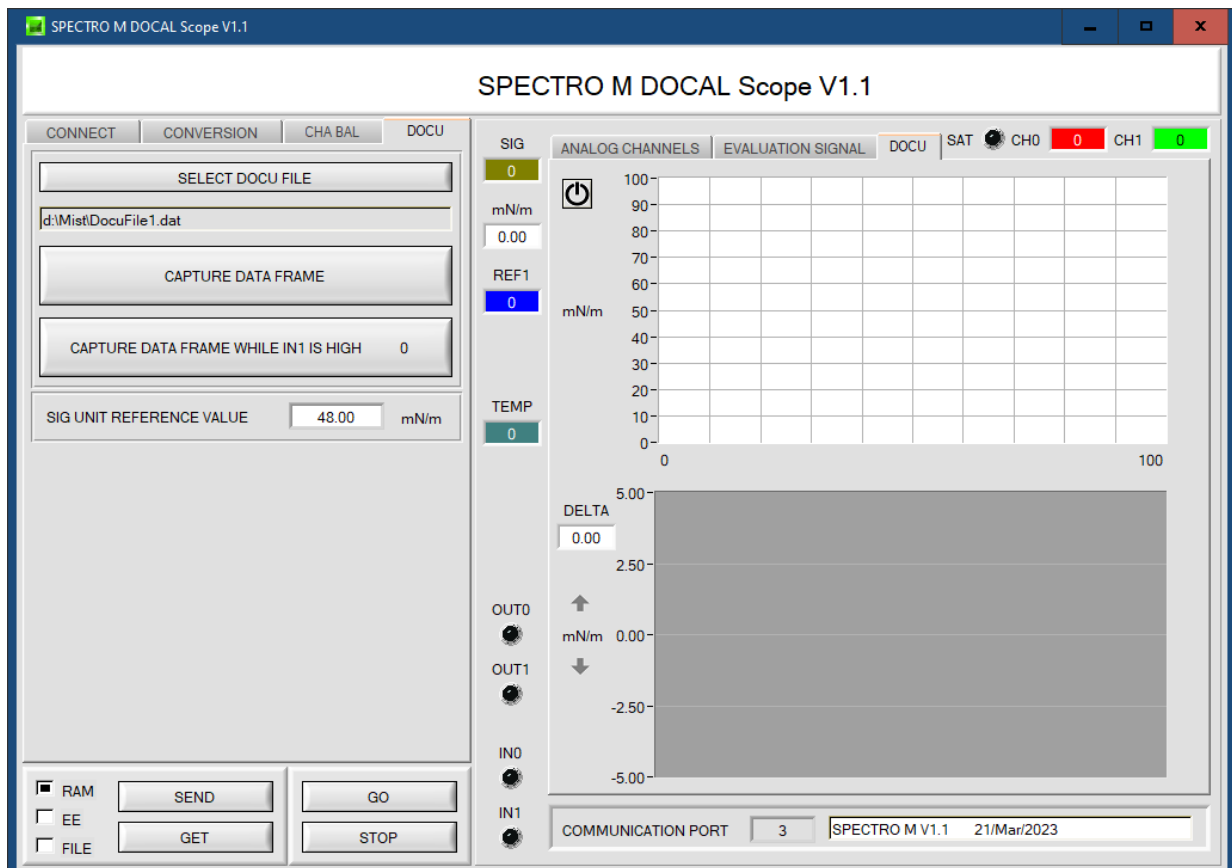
SPECTRO M DOCAL Scope V1.1

SPECTRO M DOCAL Scope V1.1

CONNECT CONVERSION CHA BAL DOCU

SELECT DOCU FILE

d:\Mist\DocuFile1.dat

CAPTURE DATA FRAME

CAPTURE DATA FRAME WHILE IN1 IS HIGH 0

SIG UNIT REFERENCE VALUE 48.00 mN/m

SIG
0
mN/m
0.00
REF1
0
TEMP
0

ANALOG CHANNELS EVALUATION SIGNAL DOCU SAT CH0 0 CH1 0

100
90
80
70
60
mN/m 50
40
30
20
10
0
0 100

DELTA
0.00
5.00
2.50
mN/m 0.00
-2.50
-5.00

OUT0
OUT1
IN0
IN1

RAM
EE
FILE
SEND
GET
GO
STOP

COMMUNICATION PORT 3 SPECTRO M V1.1 21/Mar/2023